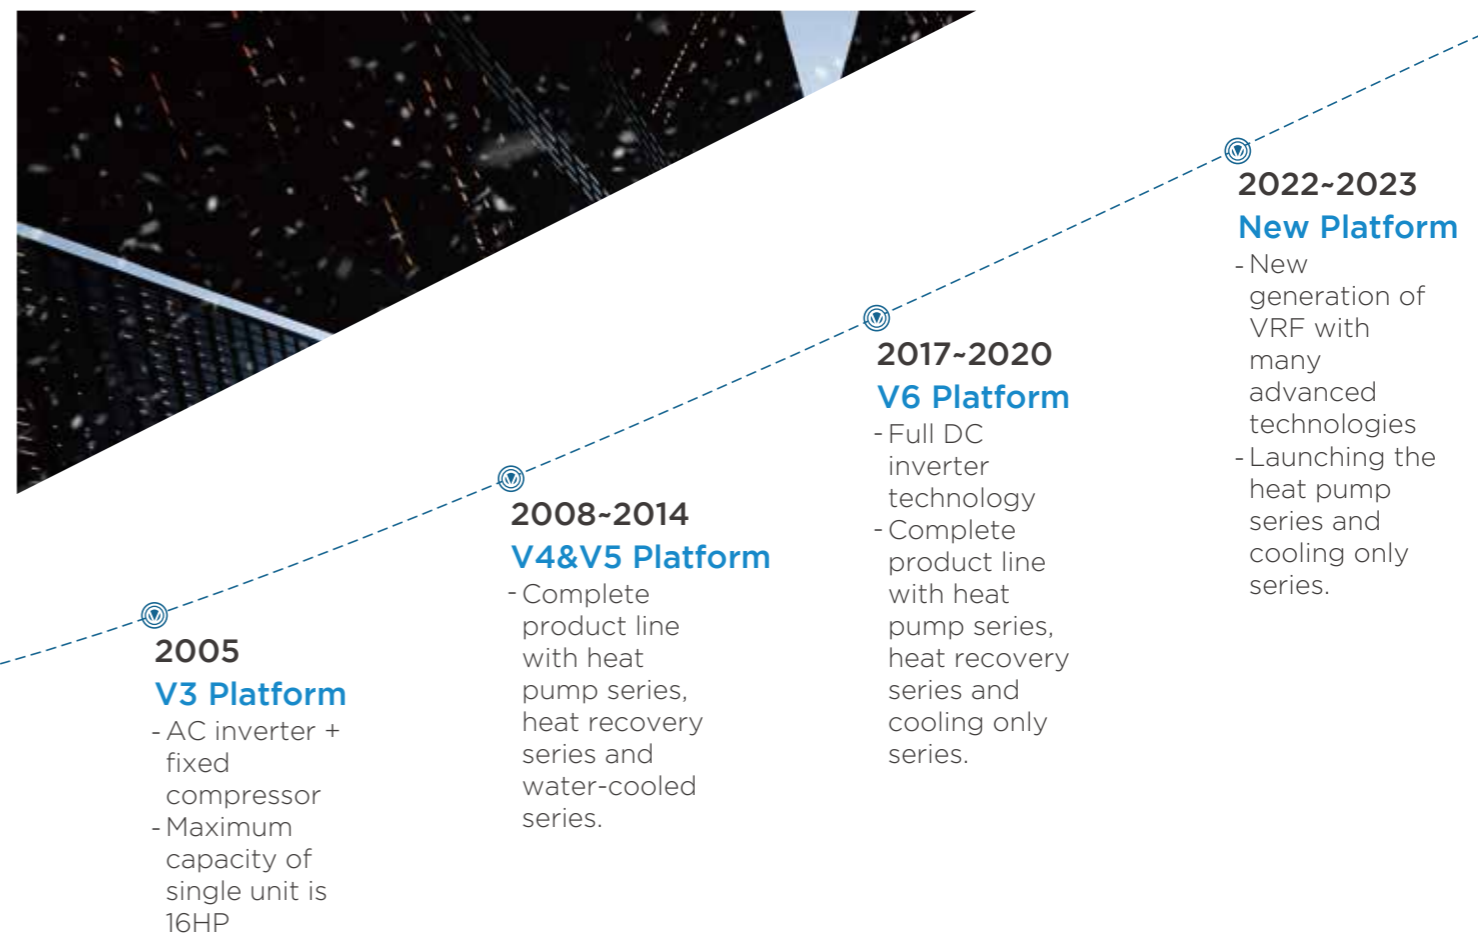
2005
V3 Platform
- AC inverter + fixed compressor
- Maximum capacity of single unit is 16HP

2008~2014
V4&V5 Platform
- Complete product line with heat pump series, heat recovery series and water-cooled series.

2017~2020
V6 Platform
- Full DC inverter technology
- Complete product line with heat pump series, heat recovery series and cooling only series.

2022~2023
New Platform
- New generation of VRF with many advanced technologies
- Launching the heat pump series and cooling only series.